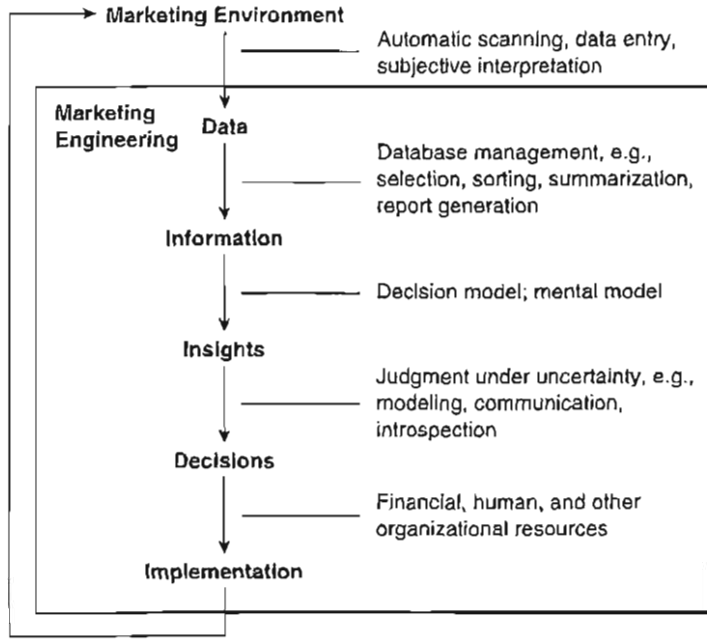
Marketing Environment

Automatic scanning, data entry, subjective interpretation

Marketing Engineering

Data

Database management, e.g., selection, sorting, summarization, report generation

Information

Decision model; mental model

Insights

Judgment under uncertainty, e.g., modeling, communication, introspection

Decisions

Financial, human, and other organizational resources

Implementation